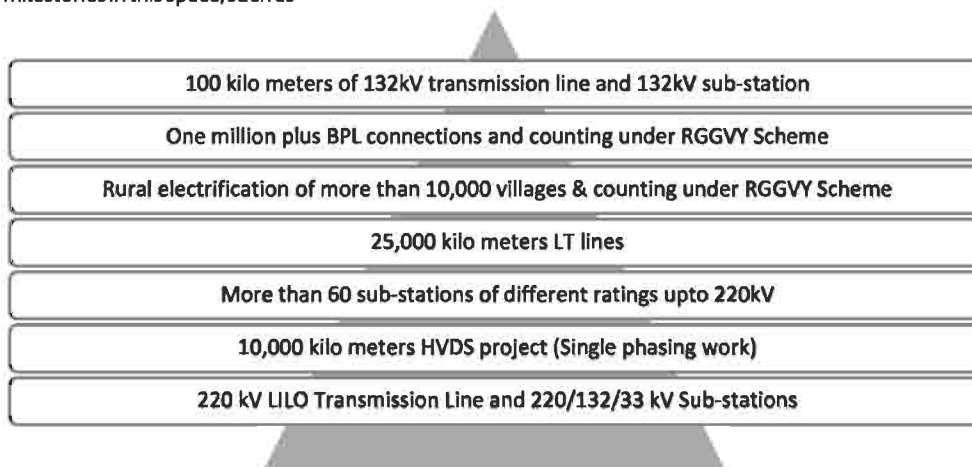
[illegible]

100 kilo meters of 132kV transmission line and 132kV sub-station

One million plus BPL connections and counting under RGGVY Scheme

Rural electrification of more than 10,000 villages & counting under RGGVY Scheme

25,000 kilo meters LT lines

More than 60 sub-stations of different ratings upto 220kV

10,000 kilo meters HVDS project (Single phasing work)

220 kV LILO Transmission Line and 220/132/33 kV Sub-stations